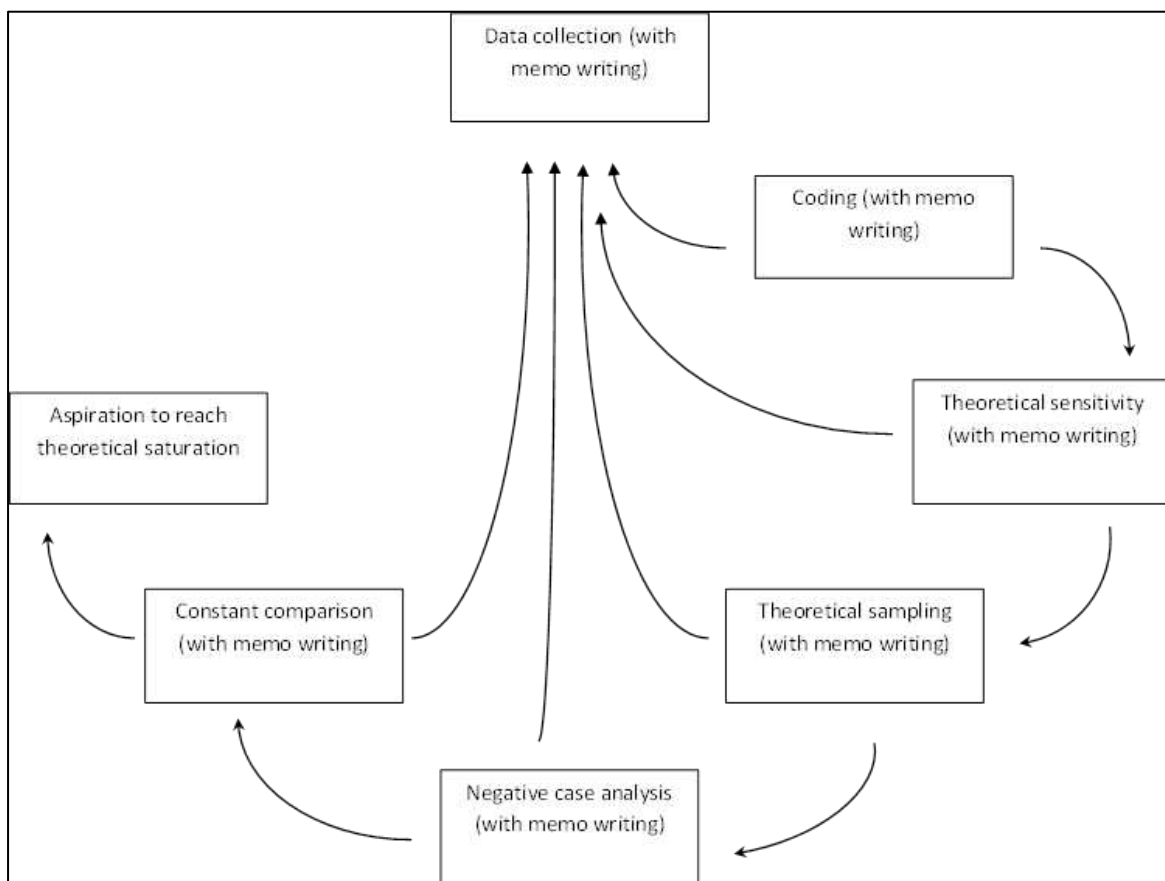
Data collection (with memo writing)

Coding (with memo writing)

Aspiration to reach theoretical saturation

Theoretical sensitivity (with memo writing)

Constant comparison (with memo writing)

Theoretical sampling (with memo writing)

Negative case analysis (with memo writing)